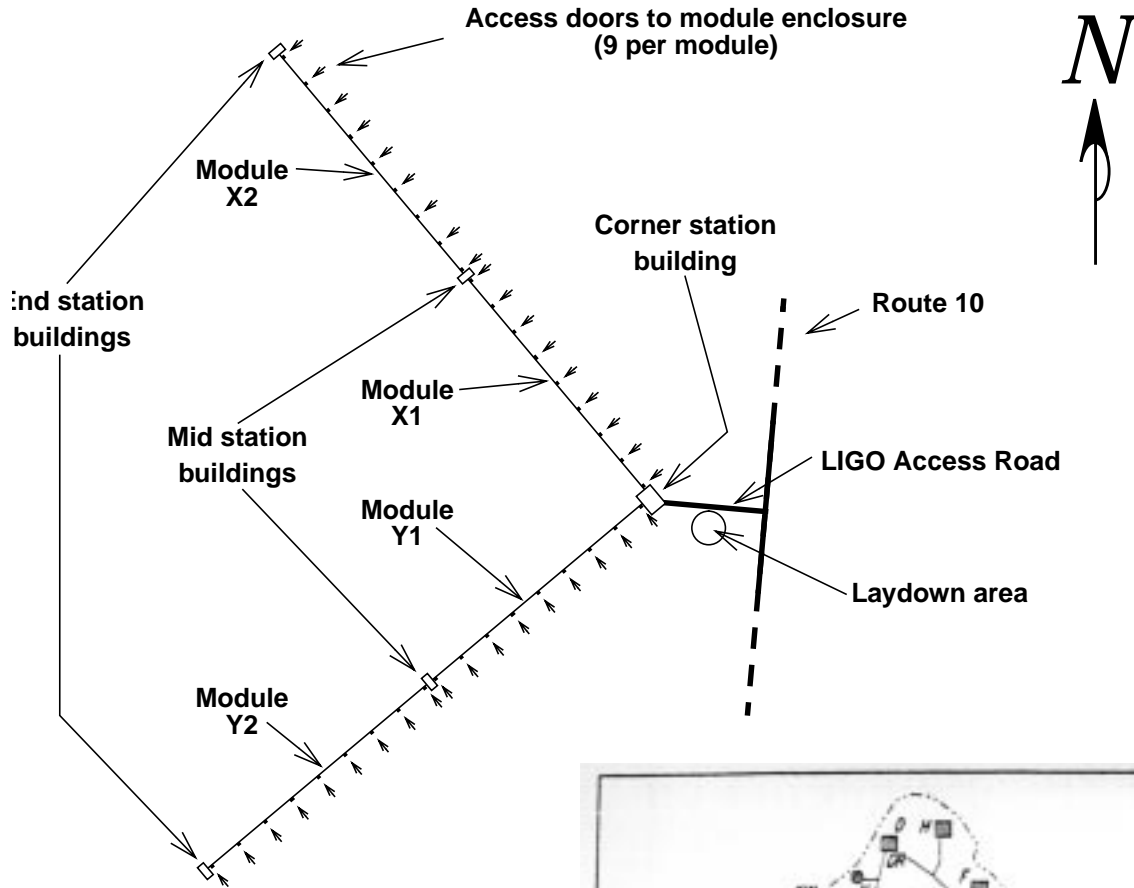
Access doors to module enclosure (9 per module)

N

Module X2

Corner station building

End station buildings

Route 10

Module X1

Mid station buildings

LIGO Access Road

Module Y1

Laydown area

Module Y2

D

H

DR

F